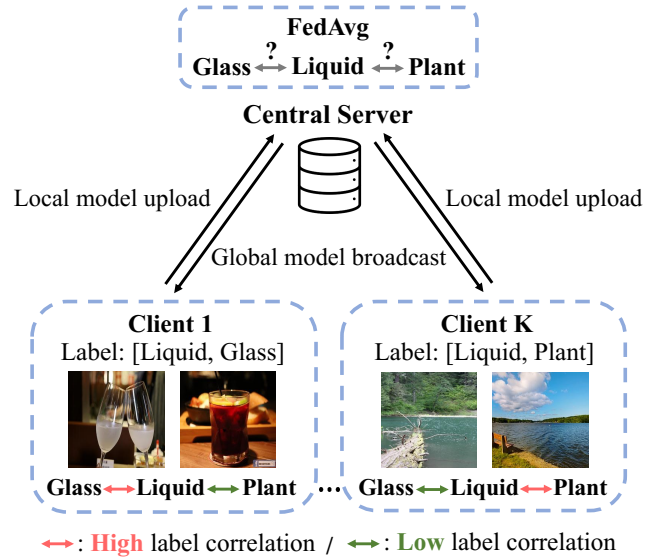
FedAvg

Glass ? Liquid ? Plant

Central Server

Local model upload

Local model upload

Global model broadcast

Client 1
Label: [Liquid, Glass]

Glass Liquid Plant

...

Client K
Label: [Liquid, Plant]

Glass Liquid Plant

: High label correlation / : Low label correlation